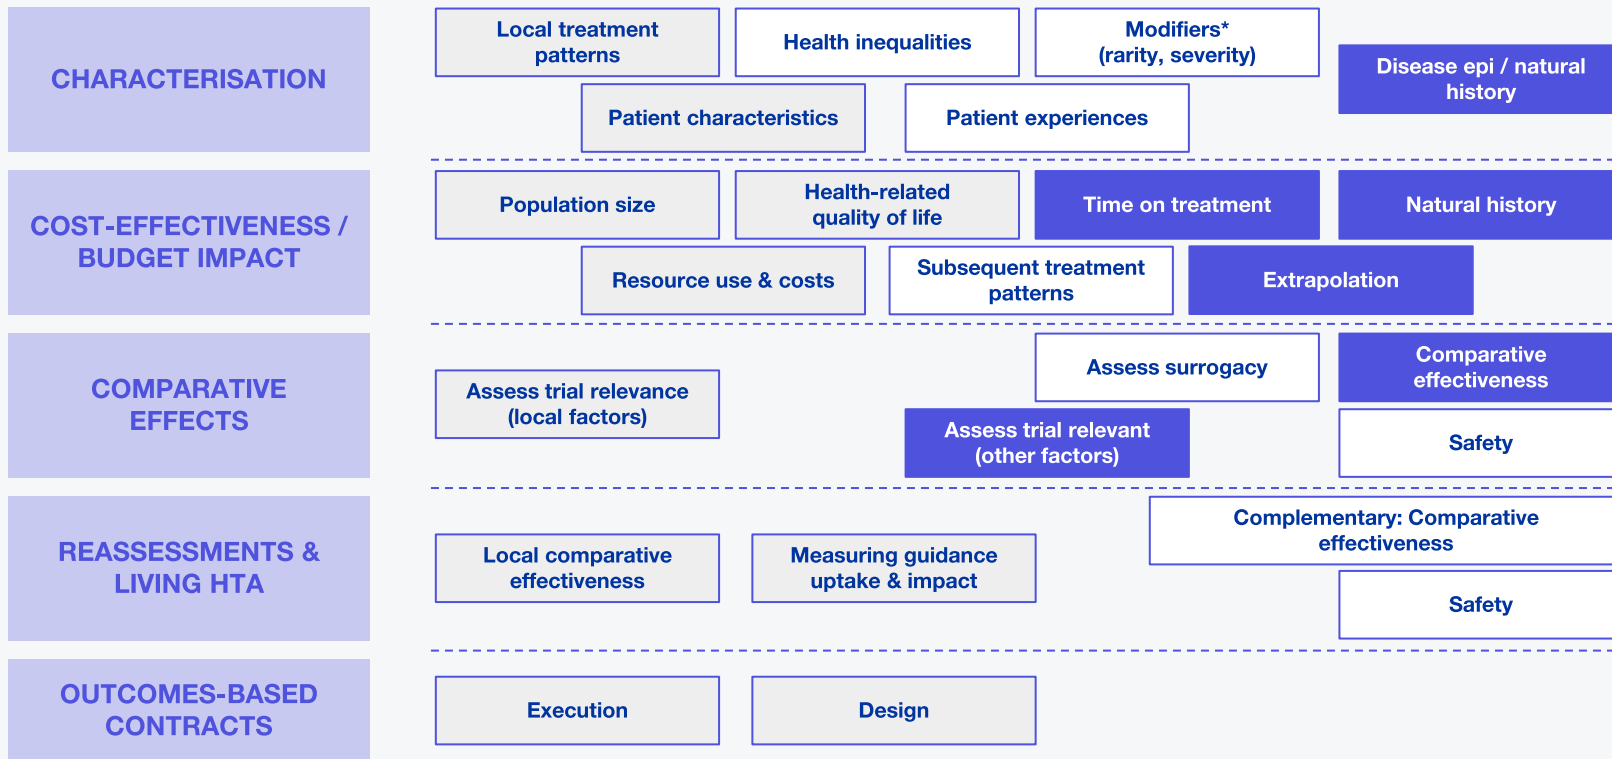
CHARACTERISATION

Local treatment patterns

Health inequalities

Modifiers* (rarity, severity)

Disease epi / natural history

Patient characteristics

Patient experiences

COST-EFFECTIVENESS / BUDGET IMPACT

Population size

Health-related quality of life

Time on treatment

Natural history

Resource use & costs

Subsequent treatment patterns

Extrapolation

COMPARATIVE EFFECTS

Assess surrogacy

Comparative effectiveness

Assess trial relevance (local factors)

Assess trial relevant (other factors)

Safety

REASSESSMENTS & LIVING HTA

Complementary: Comparative effectiveness

Local comparative effectiveness

Measuring guidance uptake & impact

Safety

OUTCOMES-BASED CONTRACTS

Execution

Design